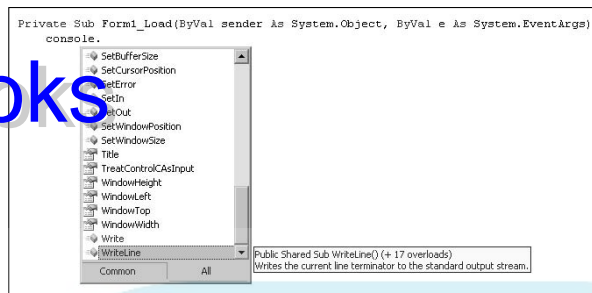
Private Sub Form1_Load(ByVal sender As System.Object, ByVal e As System.EventArgs)
console.

oks

SetBufferSize
SetCursorPosition
SetError
SetIn
SetOut
SetWindowPosition
SetWindowSize
Title
TreatControlCAsInput
WindowHeight
WindowLeft
WindowTop
WindowWidth
Write
WriteLine

Common
All

Public Shared Sub WriteLine() (+ 17 overloads)
Writes the current line terminator to the standard output stream.